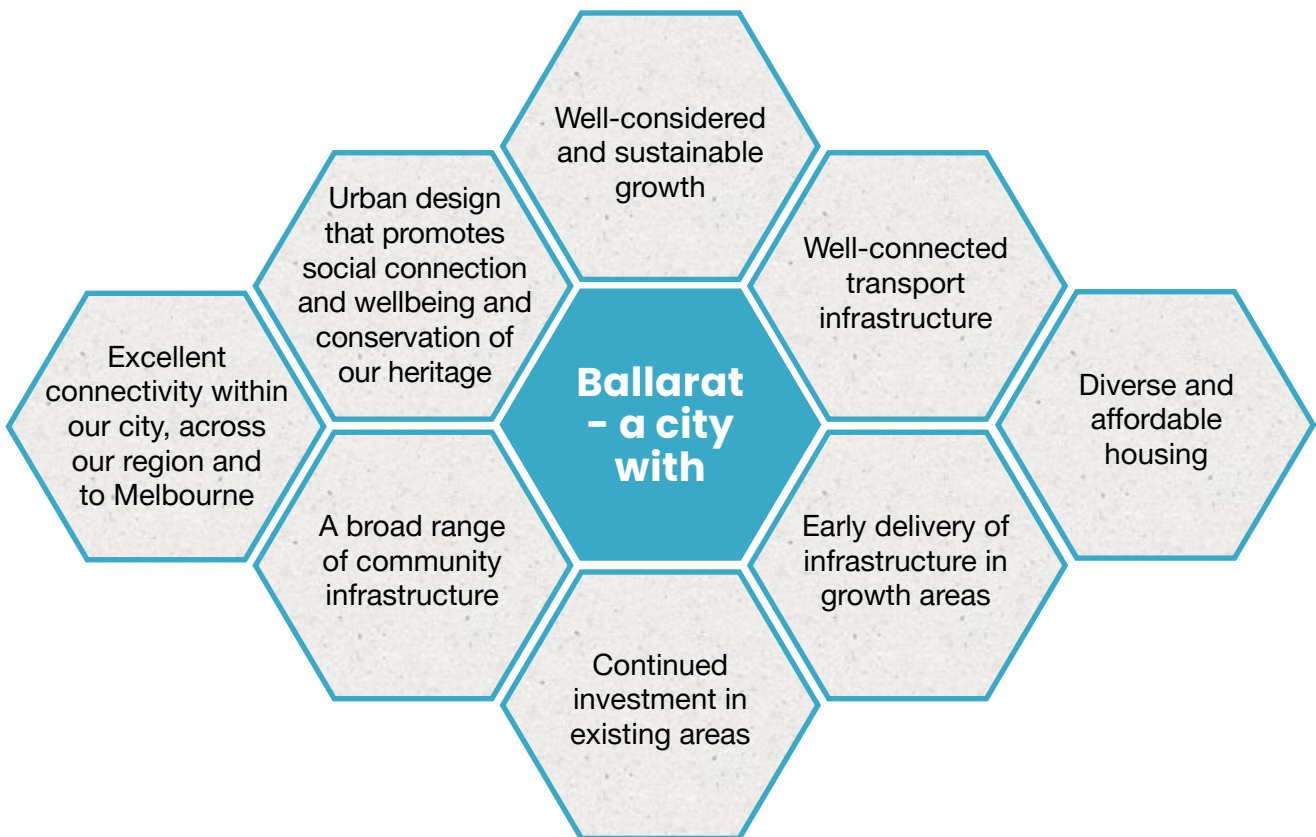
Ballarat - a city with

Well-considered and sustainable growth

Urban design that promotes social connection and wellbeing and conservation of our heritage

Well-connected transport infrastructure

Excellent connectivity within our city, across our region and to Melbourne

Diverse and affordable housing

A broad range of community infrastructure

Early delivery of infrastructure in growth areas

Continued investment in existing areas